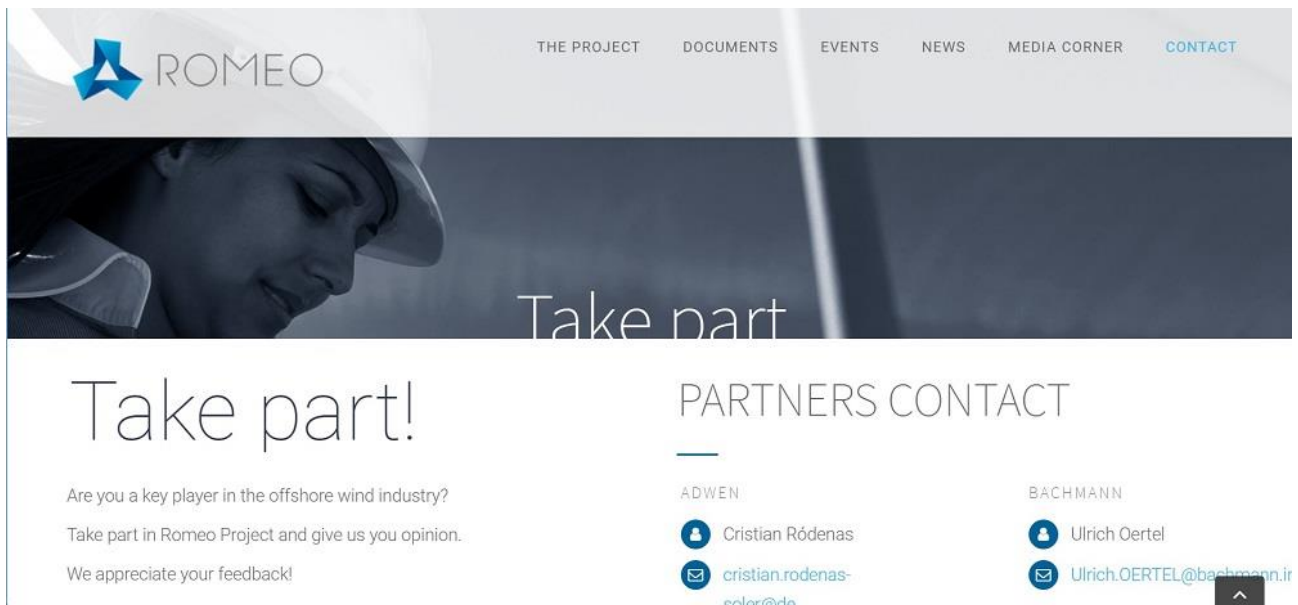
ROMEO

THE PROJECT DOCUMENTS EVENTS NEWS MEDIA CORNER CONTACT

Take part

Take part!

Are you a key player in the offshore wind industry?

Take part in Romeo Project and give us you opinion.

We appreciate your feedback!

PARTNERS CONTACT

ADWEN

Cristian Ródenas

cristian.rodenas-soler@de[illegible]

BACHMANN

Ulrich Oertel

Ulrich.OERTEL@bachmann.in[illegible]